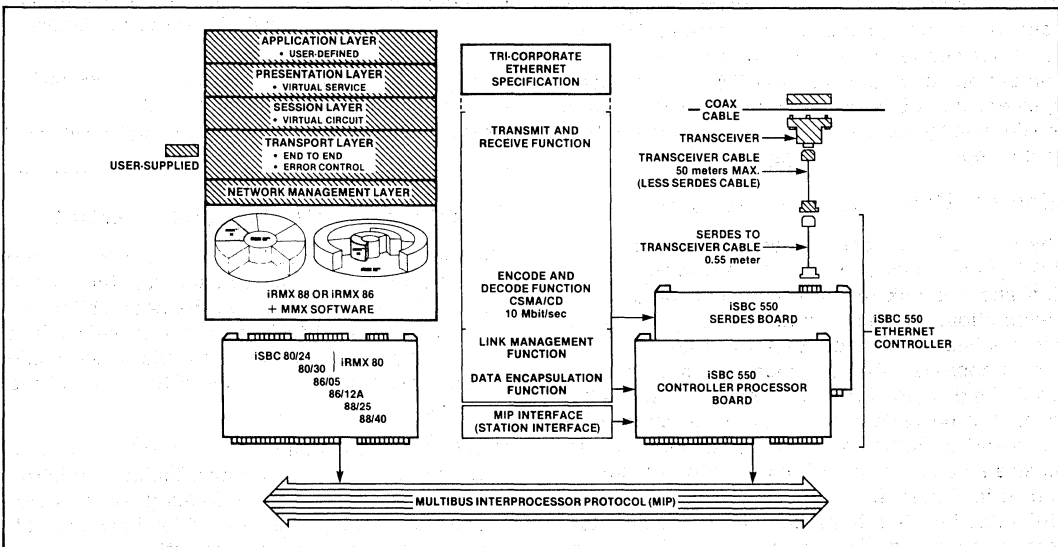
APPLICATION LAYER
• USER-DEFINED

PRESENTATION LAYER
• VIRTUAL SERVICE

SESSION LAYER
• VIRTUAL CIRCUIT

TRANSPORT LAYER
• END TO END
• ERROR CONTROL

NETWORK MANAGEMENT LAYER

USER-SUPPLIED

iRMX 88 OR iRMX 86
+ MMX SOFTWARE

iSBC 80/24
80/30
86/05
86/12A
88/25
88/40
iRMX 80

TRI-CORPORATE ETHERNET SPECIFICATION

TRANSMIT AND RECEIVE FUNCTION

ENCODE AND DECODE FUNCTION CSMA/CD 10 Mbit/sec

LINK MANAGEMENT FUNCTION

DATA ENCAPSULATION FUNCTION

MIP INTERFACE (STATION INTERFACE)

COAX CABLE

TRANSCEIVER

TRANSCEIVER CABLE 50 meters MAX. (LESS SERDES CABLE)

SERDES TO TRANSCEIVER CABLE 0.55 meter

iSBC 550 SERDES BOARD

iSBC 550 CONTROLLER PROCESSOR BOARD

iSBC 550 ETHERNET CONTROLLER

MULTIBUS INTERPROCESSOR PROTOCOL (MIP)